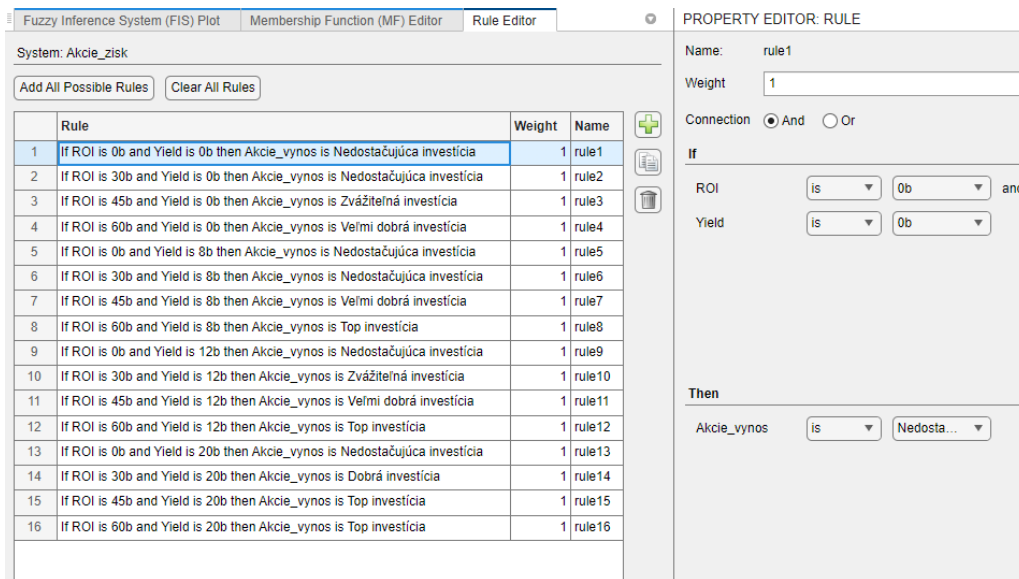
Fuzzy Inference System (FIS) Plot | Membership Function (MF) Editor | Rule Editor

System: Akcie_zisk

Add All Possible Rules | Clear All Rules

| | Rule | Weight | Name |
|---|---|---|---|
| 1 | If ROI is 0b and Yield is 0b then Akcie_vynos is Nedostačujúca investícia | 1 | rule1 |
| 2 | If ROI is 30b and Yield is 0b then Akcie_vynos is Nedostačujúca investícia | 1 | rule2 |
| 3 | If ROI is 45b and Yield is 0b then Akcie_vynos is Zvážiteľná investícia | 1 | rule3 |
| 4 | If ROI is 60b and Yield is 0b then Akcie_vynos is Veľmi dobrá investícia | 1 | rule4 |
| 5 | If ROI is 0b and Yield is 8b then Akcie_vynos is Nedostačujúca investícia | 1 | rule5 |
| 6 | If ROI is 30b and Yield is 8b then Akcie_vynos is Nedostačujúca investícia | 1 | rule6 |
| 7 | If ROI is 45b and Yield is 8b then Akcie_vynos is Veľmi dobrá investícia | 1 | rule7 |
| 8 | If ROI is 60b and Yield is 8b then Akcie_vynos is Top investícia | 1 | rule8 |
| 9 | If ROI is 0b and Yield is 12b then Akcie_vynos is Nedostačujúca investícia | 1 | rule9 |
| 10 | If ROI is 30b and Yield is 12b then Akcie_vynos is Zvážiteľná investícia | 1 | rule10 |
| 11 | If ROI is 45b and Yield is 12b then Akcie_vynos is Veľmi dobrá investícia | 1 | rule11 |
| 12 | If ROI is 60b and Yield is 12b then Akcie_vynos is Top investícia | 1 | rule12 |
| 13 | If ROI is 0b and Yield is 20b then Akcie_vynos is Nedostačujúca investícia | 1 | rule13 |
| 14 | If ROI is 30b and Yield is 20b then Akcie_vynos is Dobrá investícia | 1 | rule14 |
| 15 | If ROI is 45b and Yield is 20b then Akcie_vynos is Top investícia | 1 | rule15 |
| 16 | If ROI is 60b and Yield is 20b then Akcie_vynos is Top investícia | 1 | rule16 |

PROPERTY EDITOR: RULE

Name: rule1

Weight 1

Connection And Or

If

ROI is 0b and

Yield is 0b

Then

Akcie_vynos is Nedosta...